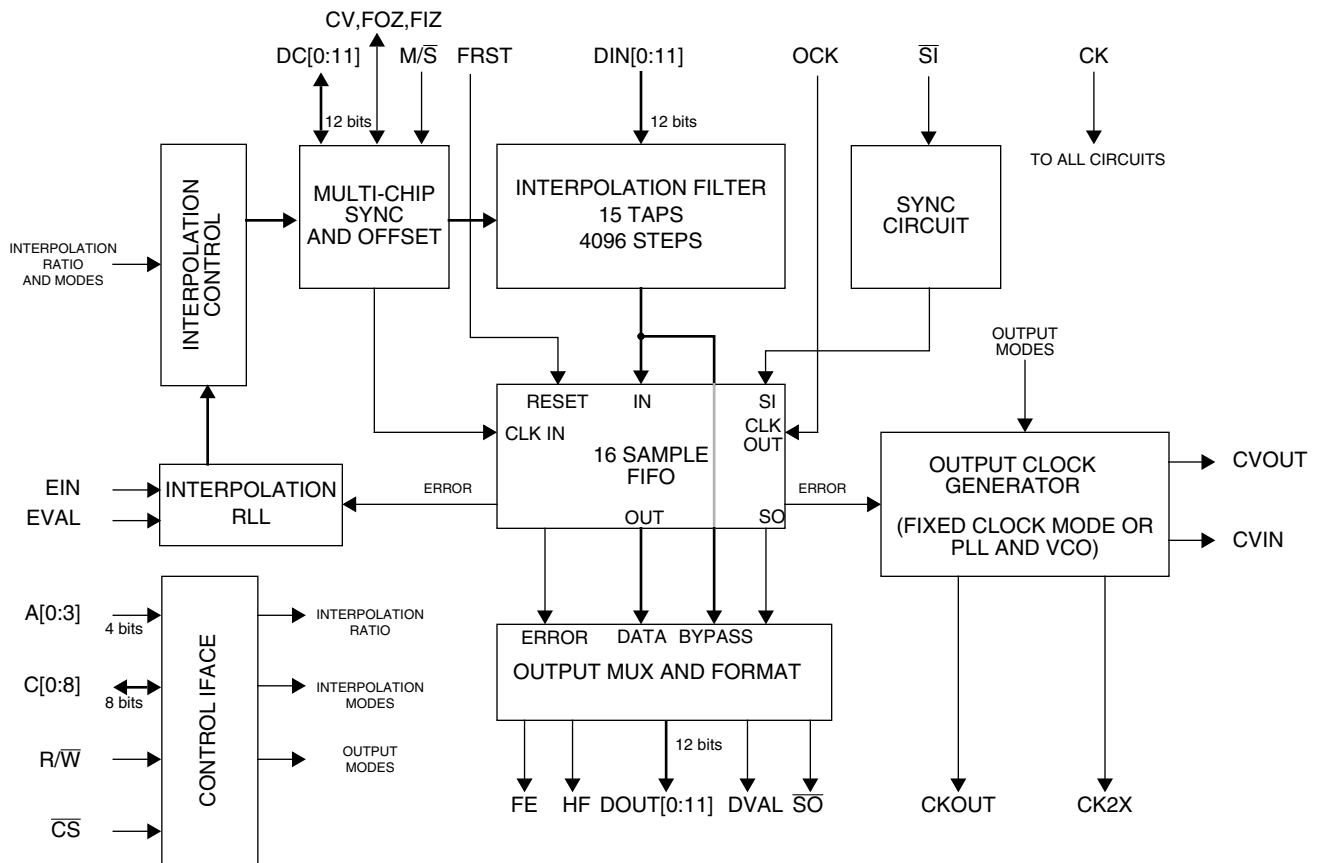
CV,FOZ,FIZ
DC[0:11]
$M/\overline{S}$
FRST
DIN[0:11]
OCK
$\overline{SI}$
CK
12 bits
12 bits
TO ALL CIRCUITS
INTERPOLATION CONTROL
MULTI-CHIP SYNC AND OFFSET
INTERPOLATION FILTER
15 TAPS
4096 STEPS
SYNC CIRCUIT
INTERPOLATION RATIO AND MODES
OUTPUT MODES
RESET
IN
SI
CLK IN
CLK OUT
16 SAMPLE FIFO
OUTPUT CLOCK GENERATOR
(FIXED CLOCK MODE OR PLL AND VCO)
CVOUT
CVIN
EIN
EVAL
INTERPOLATION RLL
ERROR
ERROR
OUT
SO
A[0:3]
4 bits
C[0:8]
8 bits
$R/\overline{W}$
$\overline{CS}$
CONTROL IFACE
INTERPOLATION RATIO
INTERPOLATION MODES
OUTPUT MODES
ERROR
DATA
BYPASS
OUTPUT MUX AND FORMAT
12 bits
FE
HF
DOUT[0:11]
DVAL
$\overline{SO}$
CKOUT
CK2X